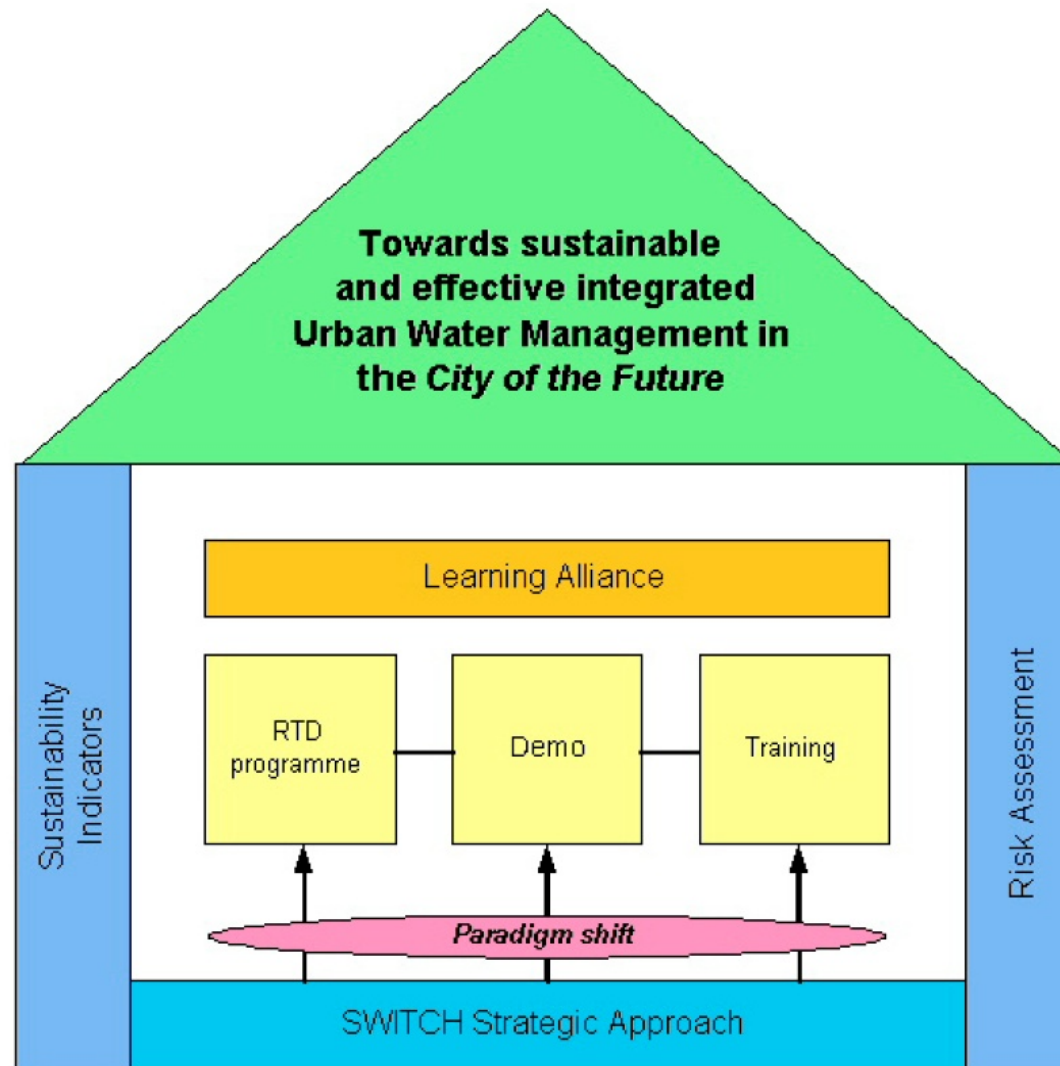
Towards sustainable and effective integrated Urban Water Management in the *City of the Future*

Sustainability Indicators

Learning Alliance

RTD programme

Demo

Training

Paradigm shift

Risk Assessment

SWITCH Strategic Approach